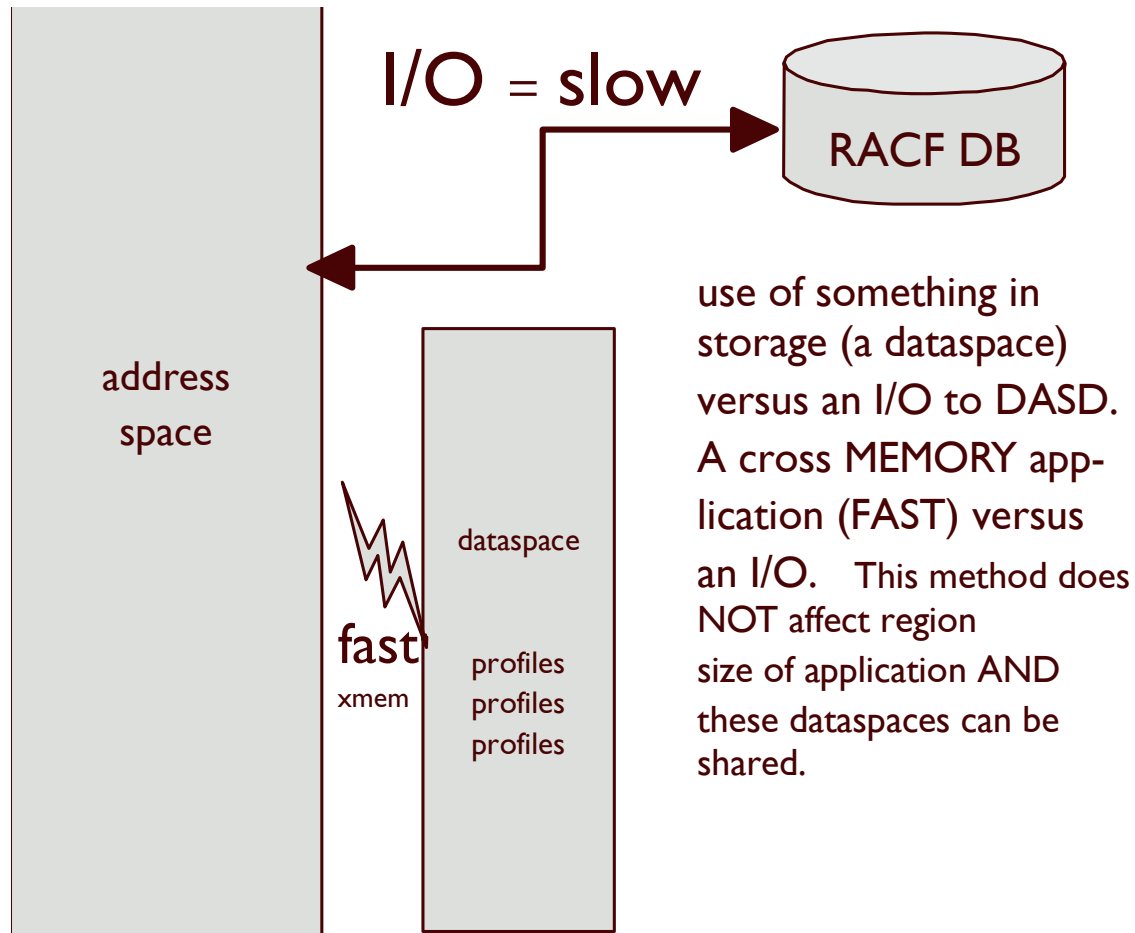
I/O = slow

RACF DB

address space

use of something in storage (a dataspace) versus an I/O to DASD. A cross MEMORY application (FAST) versus an I/O. This method does NOT affect region size of application AND these dataspaces can be shared.

fast
xmem

dataspace

profiles
profiles
profiles